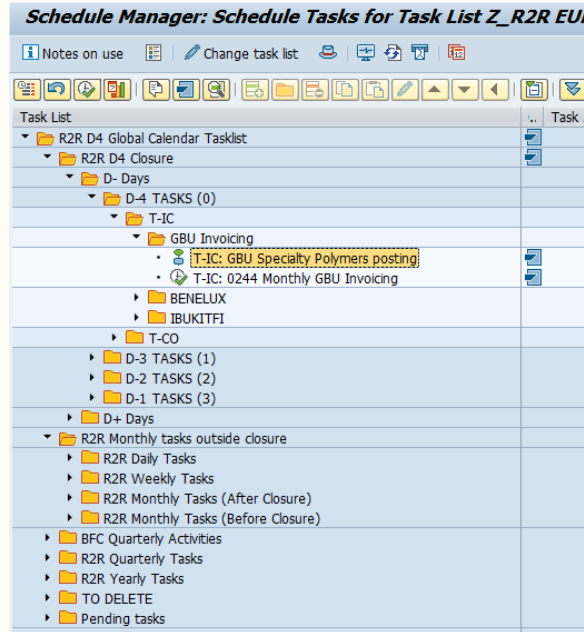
Schedule Manager: Schedule Tasks for Task List Z_R2R EU

Notes on use | Change task list

| Task List | .. | Task |
|---|---|---|
| R2R D4 Global Calendar Tasklist | | |
| R2R D4 Closure | | |
| D- Days | | |
| D-4 TASKS (0) | | |
| T-IC | | |
| GBU Invoicing | | |
| T-IC: GBU Specialty Polymers posting | | |
| T-IC: 0244 Monthly GBU Invoicing | | |
| BENELUX | | |
| IBUKITFI | | |
| T-CO | | |
| D-3 TASKS (1) | | |
| D-2 TASKS (2) | | |
| D-1 TASKS (3) | | |
| D+ Days | | |
| R2R Monthly tasks outside closure | | |
| R2R Daily Tasks | | |
| R2R Weekly Tasks | | |
| R2R Monthly Tasks (After Closure) | | |
| R2R Monthly Tasks (Before Closure) | | |
| BFC Quarterly Activities | | |
| R2R Quarterly Tasks | | |
| R2R Yearly Tasks | | |
| TO DELETE | | |
| Pending tasks | | |